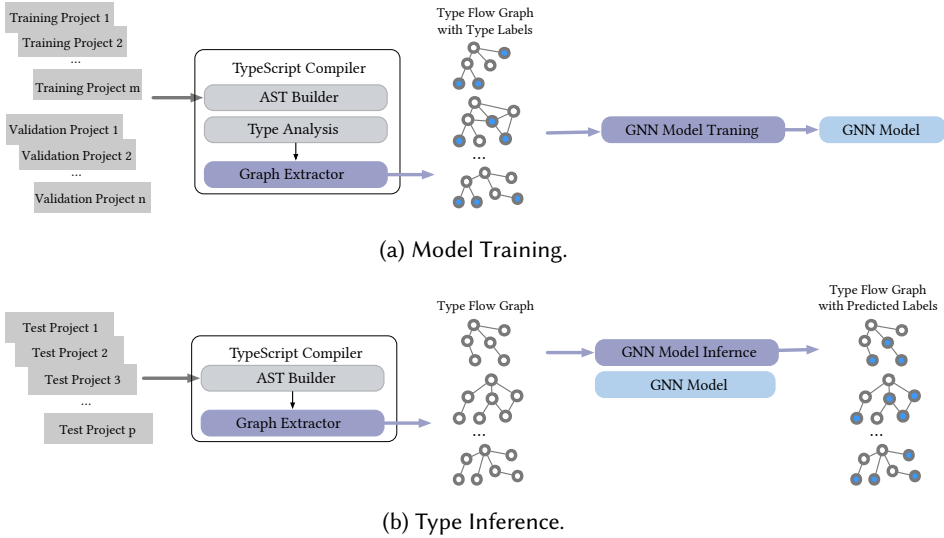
Training Project 1
Training Project 2
...
Training Project m

Validation Project 1
Validation Project 2
...
Validation Project n

TypeScript Compiler
AST Builder
Type Analysis
Graph Extractor

Type Flow Graph with Type Labels
...

GNN Model Traning
GNN Model

(a) Model Training.

Test Project 1
Test Project 2
Test Project 3
...
Test Project p

TypeScript Compiler
AST Builder
Graph Extractor

Type Flow Graph
...

GNN Model Infernce
GNN Model

Type Flow Graph with Predicted Labels
...

(b) Type Inference.